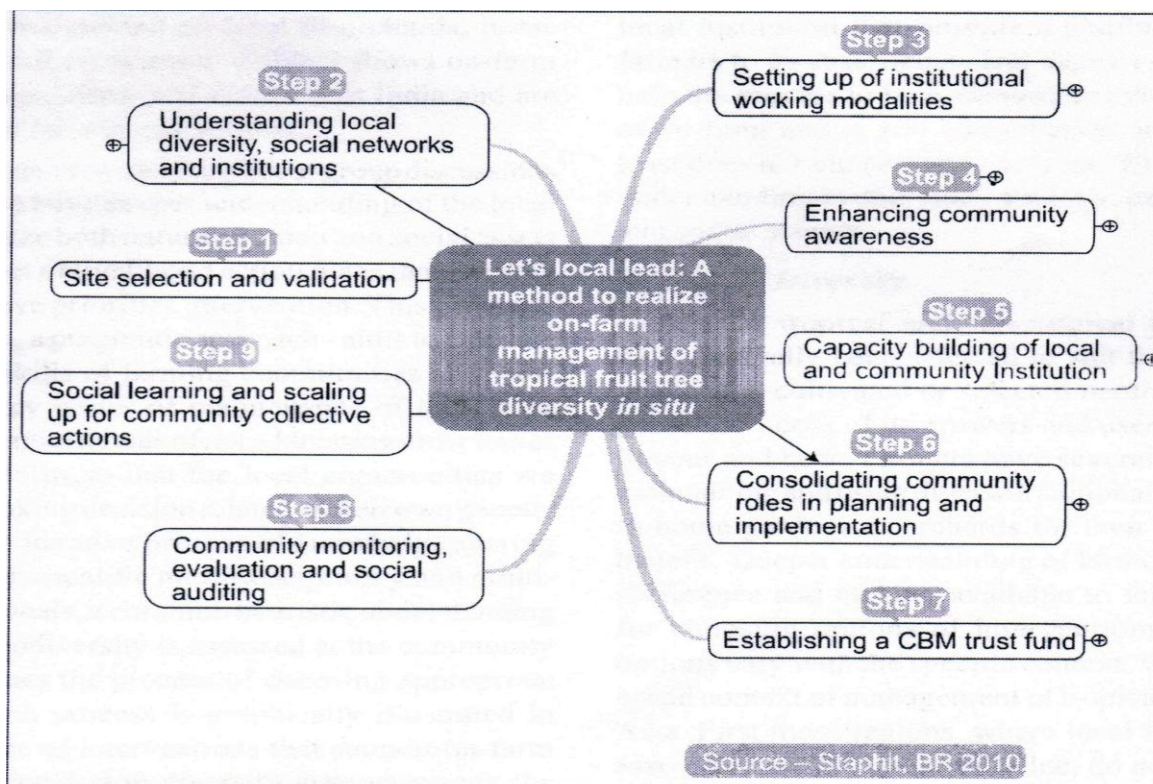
Step 2
Understanding local diversity, social networks and institutions

Step 1
Site selection and validation

Step 9
Social learning and scaling up for community collective actions

Step 8
Community monitoring, evaluation and social auditing

Let's local lead: A method to realize on-farm management of tropical fruit tree diversity *in situ*

Step 3
Setting up of institutional working modalities

Step 4
Enhancing community awareness

Step 5
Capacity building of local and community Institution

Step 6
Consolidating community roles in planning and implementation

Step 7
Establishing a CBM trust fund

Source – Staphit, BR 2010